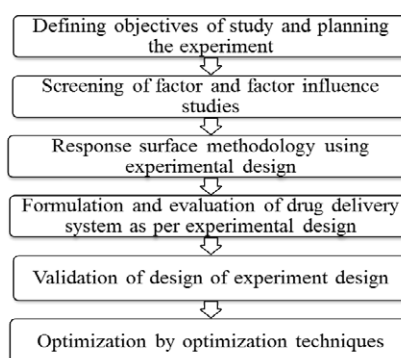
Defining objectives of study and planning the experiment

Screening of factor and factor influence studies

Response surface methodology using experimental design

Formulation and evaluation of drug delivery system as per experimental design

Validation of design of experiment design

Optimization by optimization techniques